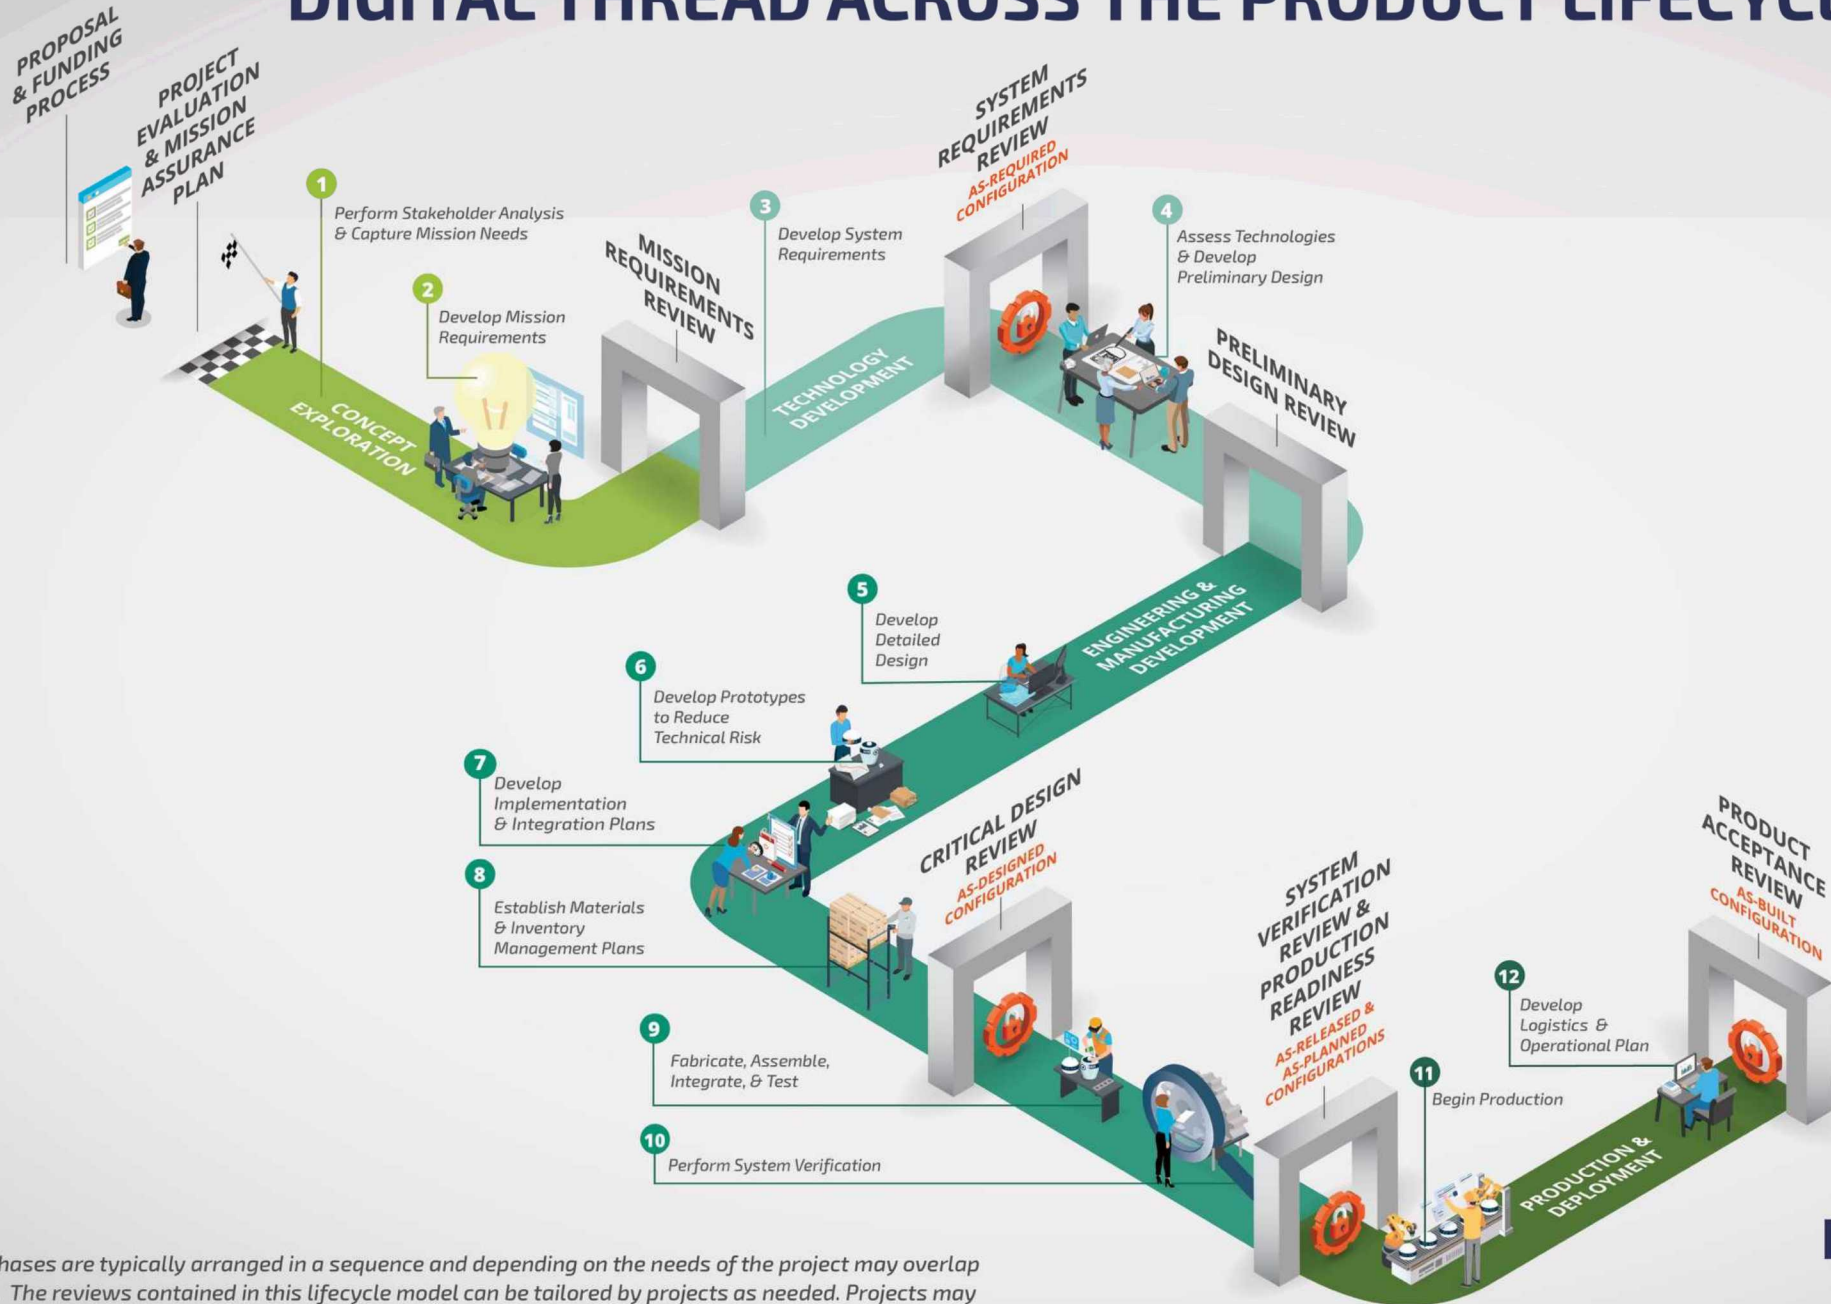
DIGITAL THREAD ACROSS THE PRODUCT LIFECYC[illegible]

PROPOSAL & FUNDING PROCESS

PROJECT EVALUATION & MISSION ASSURANCE PLAN

1 Perform Stakeholder Analysis & Capture Mission Needs

2 Develop Mission Requirements

CONCEPT EXPLORATION

MISSION REQUIREMENTS REVIEW

3 Develop System Requirements

TECHNOLOGY DEVELOPMENT

SYSTEM REQUIREMENTS REVIEW
AS-REQUIRED CONFIGURATION

4 Assess Technologies & Develop Preliminary Design

PRELIMINARY DESIGN REVIEW

5 Develop Detailed Design

ENGINEERING & MANUFACTURING DEVELOPMENT

6 Develop Prototypes to Reduce Technical Risk

7 Develop Implementation & Integration Plans

8 Establish Materials & Inventory Management Plans

CRITICAL DESIGN REVIEW
AS-DESIGNED CONFIGURATION

9 Fabricate, Assemble, Integrate, & Test

10 Perform System Verification

SYSTEM VERIFICATION REVIEW & PRODUCTION READINESS REVIEW
AS-RELEASED & AS-PLANNED CONFIGURATIONS

11 Begin Production

PRODUCTION & DEPLOYMENT

12 Develop Logistics & Operational Plan

PRODUCT ACCEPTANCE REVIEW
AS-BUILT CONFIGURATION

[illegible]hases are typically arranged in a sequence and depending on the needs of the project may overlap
The reviews contained in this lifecycle model can be tailored by projects as needed. Projects may